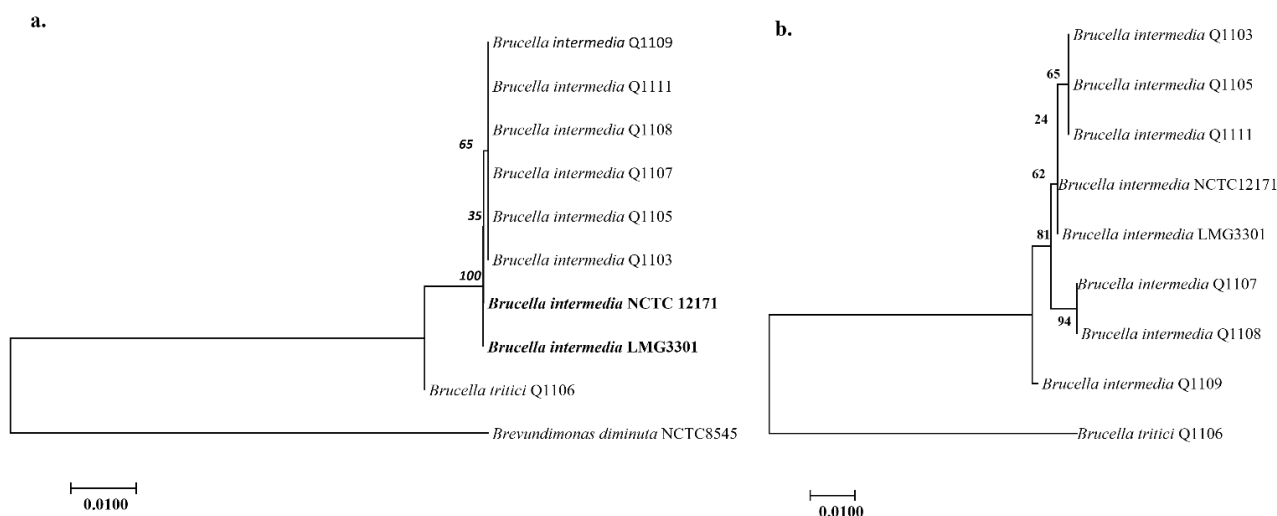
a.

Brucella intermedia Q1109

Brucella intermedia Q1111

Brucella intermedia Q1108

65

Brucella intermedia Q1107

35

Brucella intermedia Q1105

Brucella intermedia Q1103

100

Brucella intermedia NCTC 12171

Brucella intermedia LMG3301

Brucella tritici Q1106

Brevundimonas diminuta NCTC8545

0.0100

b.

Brucella intermedia Q1103

65

Brucella intermedia Q1105

24

Brucella intermedia Q1111

62

Brucella intermedia NCTC12171

Brucella intermedia LMG3301

81

Brucella intermedia Q1107

94

Brucella intermedia Q1108

Brucella intermedia Q1109

Brucella tritici Q1106

0.0100